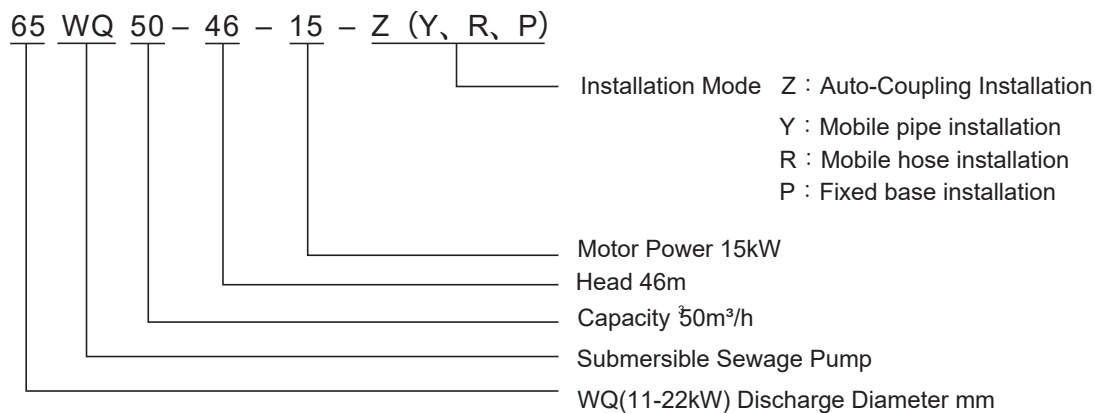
65 WQ 50 – 46 – 15 – Z（Y、R、P）

Installation Mode Z：Auto-Coupling Installation

Y：Mobile pipe installation

R：Mobile hose installation

P：Fixed base installation

Motor Power 15kW

Head 46m

Capacity $^3$50m³/h

Submersible Sewage Pump

WQ(11-22kW) Discharge Diameter mm